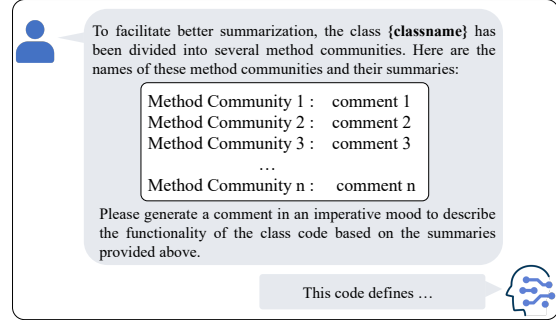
To facilitate better summarization, the class **{classname}** has been divided into several method communities. Here are the names of these method communities and their summaries:

Method Community 1 : comment 1
Method Community 2 : comment 2
Method Community 3 : comment 3
…
Method Community n : comment n

Please generate a comment in an imperative mood to describe the functionality of the class code based on the summaries provided above.

This code defines …